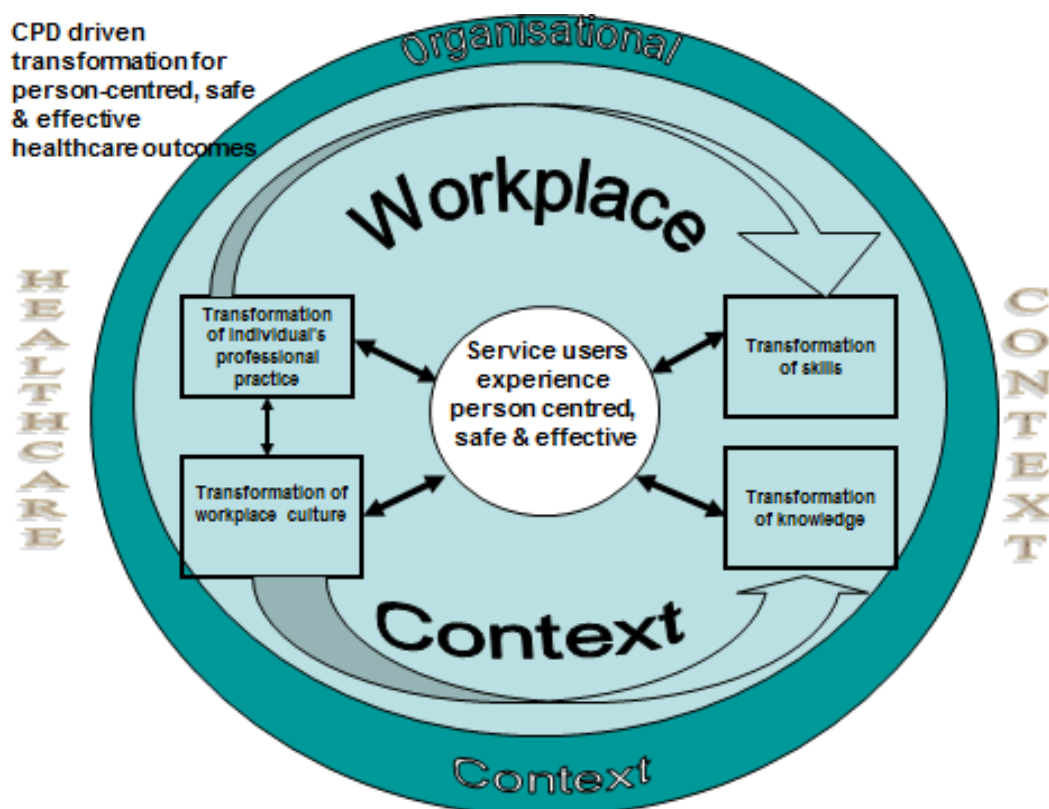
CPD driven transformation for person-centred, safe & effective healthcare outcomes

Organisational

Workplace

HEALTHCARE

CONTEXT

Transformation of individual's professional practice

Service users experience person centred, safe & effective

Transformation of skills

Transformation of workplace culture

Transformation of knowledge

Context

Context